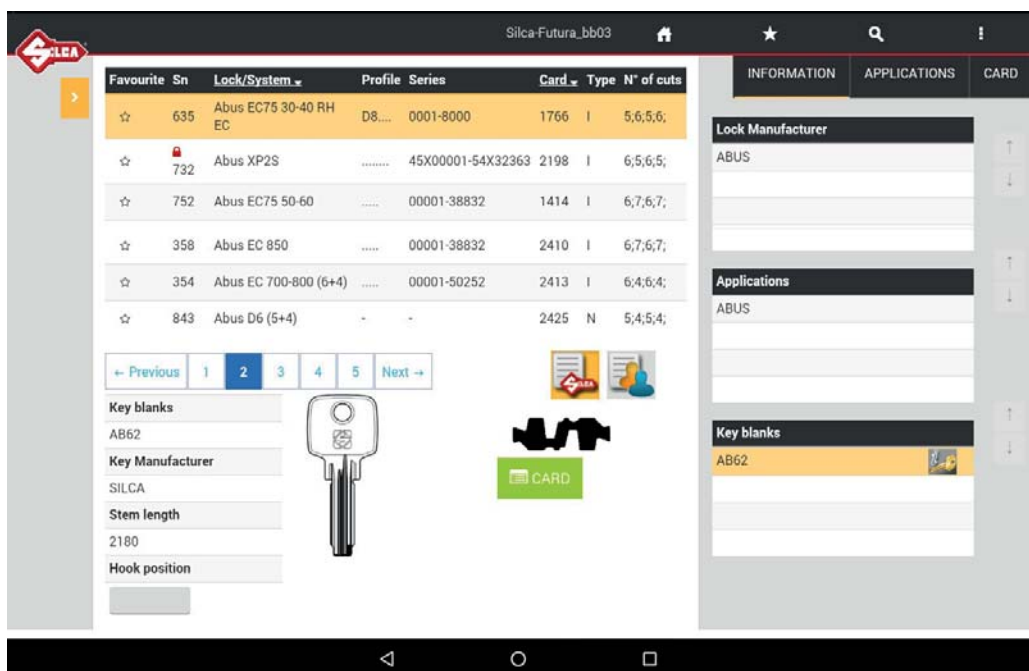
SILCA

Silca-Futura_bb03

| Favourite | Sn | Lock/System | Profile | Series | Card | Type | N° of cuts |
|---|---|---|---|---|---|---|---|
| ☆ | 635 | Abus EC75 30-40 RH EC | D8.... | 0001-8000 | 1766 | I | 5;6;5;6; |
| ☆ | 732 | Abus XP2S | ........ | 45X00001-54X32363 | 2198 | I | 6;5;6;5; |
| ☆ | 752 | Abus EC75 50-60 | ..... | 00001-38832 | 1414 | I | 6;7;6;7; |
| ☆ | 358 | Abus EC 850 | ..... | 00001-38832 | 2410 | I | 6;7;6;7; |
| ☆ | 354 | Abus EC 700-800 (6+4) | ..... | 00001-50252 | 2413 | I | 6;4;6;4; |
| ☆ | 843 | Abus D6 (5+4) | - | - | 2425 | N | 5;4;5;4; |

← Previous 1 2 3 4 5 Next →

Key blanks
AB62
Key Manufacturer
SILCA
Stem length
2180
Hook position

CARD

INFORMATION APPLICATIONS CARD

Lock Manufacturer
ABUS

Applications
ABUS

Key blanks
AB62